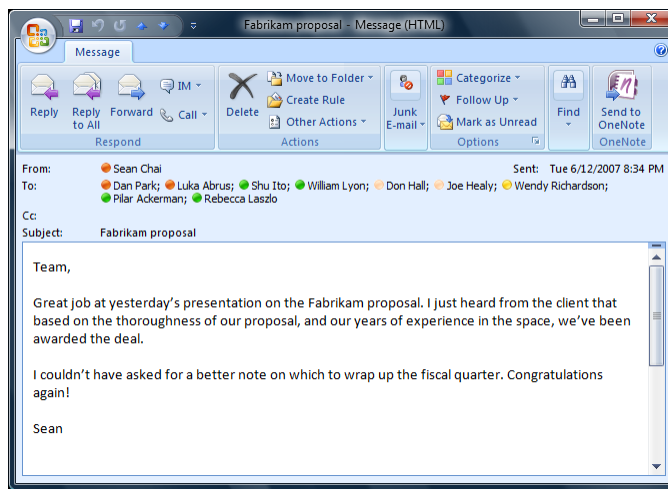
Fabrikam proposal - Message (HTML)

Message

Reply
Reply to All
Forward
IM
Call
Respond

Delete
Move to Folder
Create Rule
Other Actions
Actions

Junk E-mail

Categorize
Follow Up
Mark as Unread
Options

Find

Send to OneNote
OneNote

From: Sean Chai
Sent: Tue 6/12/2007 8:34 PM
To: Dan Park; Luka Abrus; Shu Ito; William Lyon; Don Hall; Joe Healy; Wendy Richardson; Pilar Ackerman; Rebecca Laszlo
Cc:
Subject: Fabrikam proposal

Team,

Great job at yesterday's presentation on the Fabrikam proposal. I just heard from the client that based on the thoroughness of our proposal, and our years of experience in the space, we've been awarded the deal.

I couldn't have asked for a better note on which to wrap up the fiscal quarter. Congratulations again!

Sean